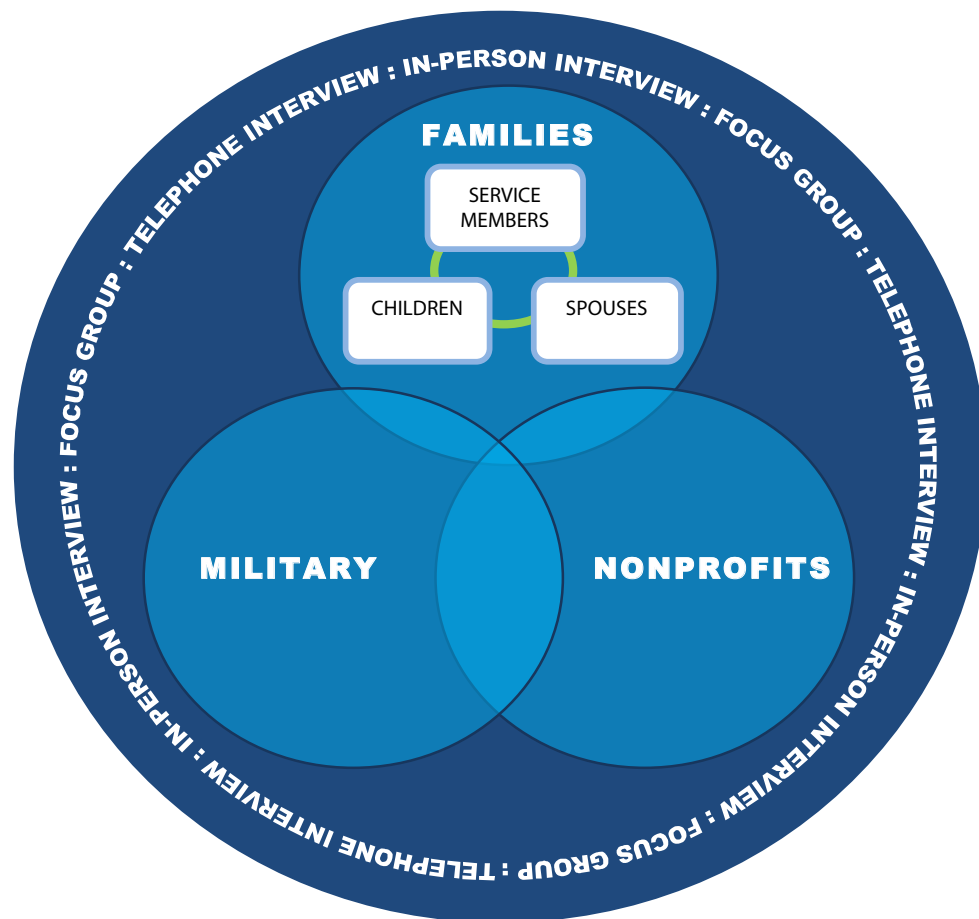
TELEPHONE INTERVIEW : IN-PERSON INTERVIEW : FOCUS GROUP : TELEPHONE INTERVIEW : IN-PERSON INTERVIEW : FOCUS GROUP : TELEPHONE INTERVIEW : IN-PERSON INTERVIEW : FOCUS GROUP :

FAMILIES

SERVICE MEMBERS

CHILDREN

SPOUSES

MILITARY

NONPROFITS